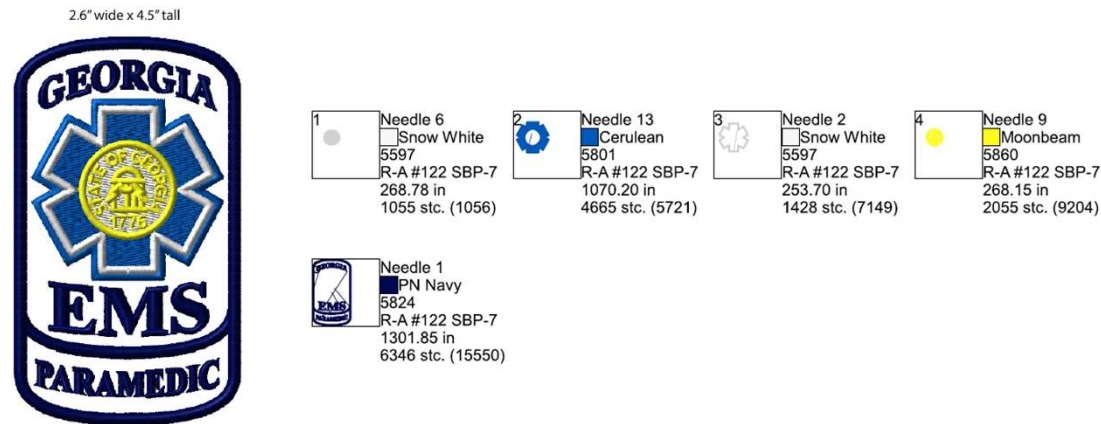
2.6" wide x 4.5" tall

GEORGIA

STATE OF GEORGIA 1776

EMS

PARAMEDIC

1
Needle 6
Snow White
5597
R-A #122 SBP-7
268.78 in
1055 stc. (1056)

2
Needle 13
Cerulean
5801
R-A #122 SBP-7
1070.20 in
4665 stc. (5721)

3
Needle 2
Snow White
5597
R-A #122 SBP-7
253.70 in
1428 stc. (7149)

4
Needle 9
Moonbeam
5860
R-A #122 SBP-7
268.15 in
2055 stc. (9204)

5
GEORGIA
EMS
PARAMEDIC
Needle 1
PN Navy
5824
R-A #122 SBP-7
1301.85 in
6346 stc. (15550)